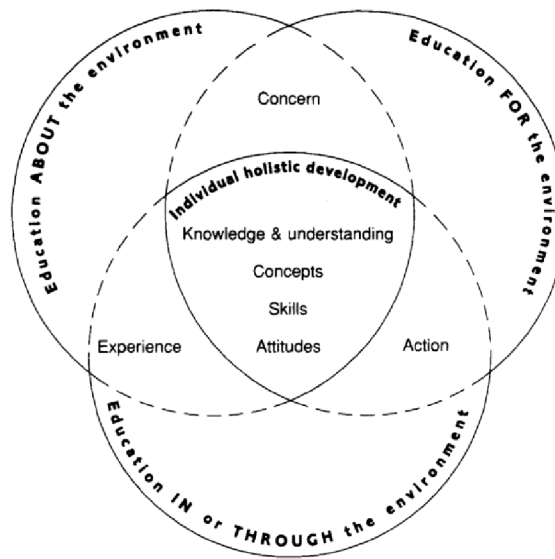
Education ABOUT the environment

Education FOR the environment

Concern

Individual holistic development

Knowledge & understanding

Concepts

Skills

Attitudes

Experience

Action

Education IN or THROUGH the environment